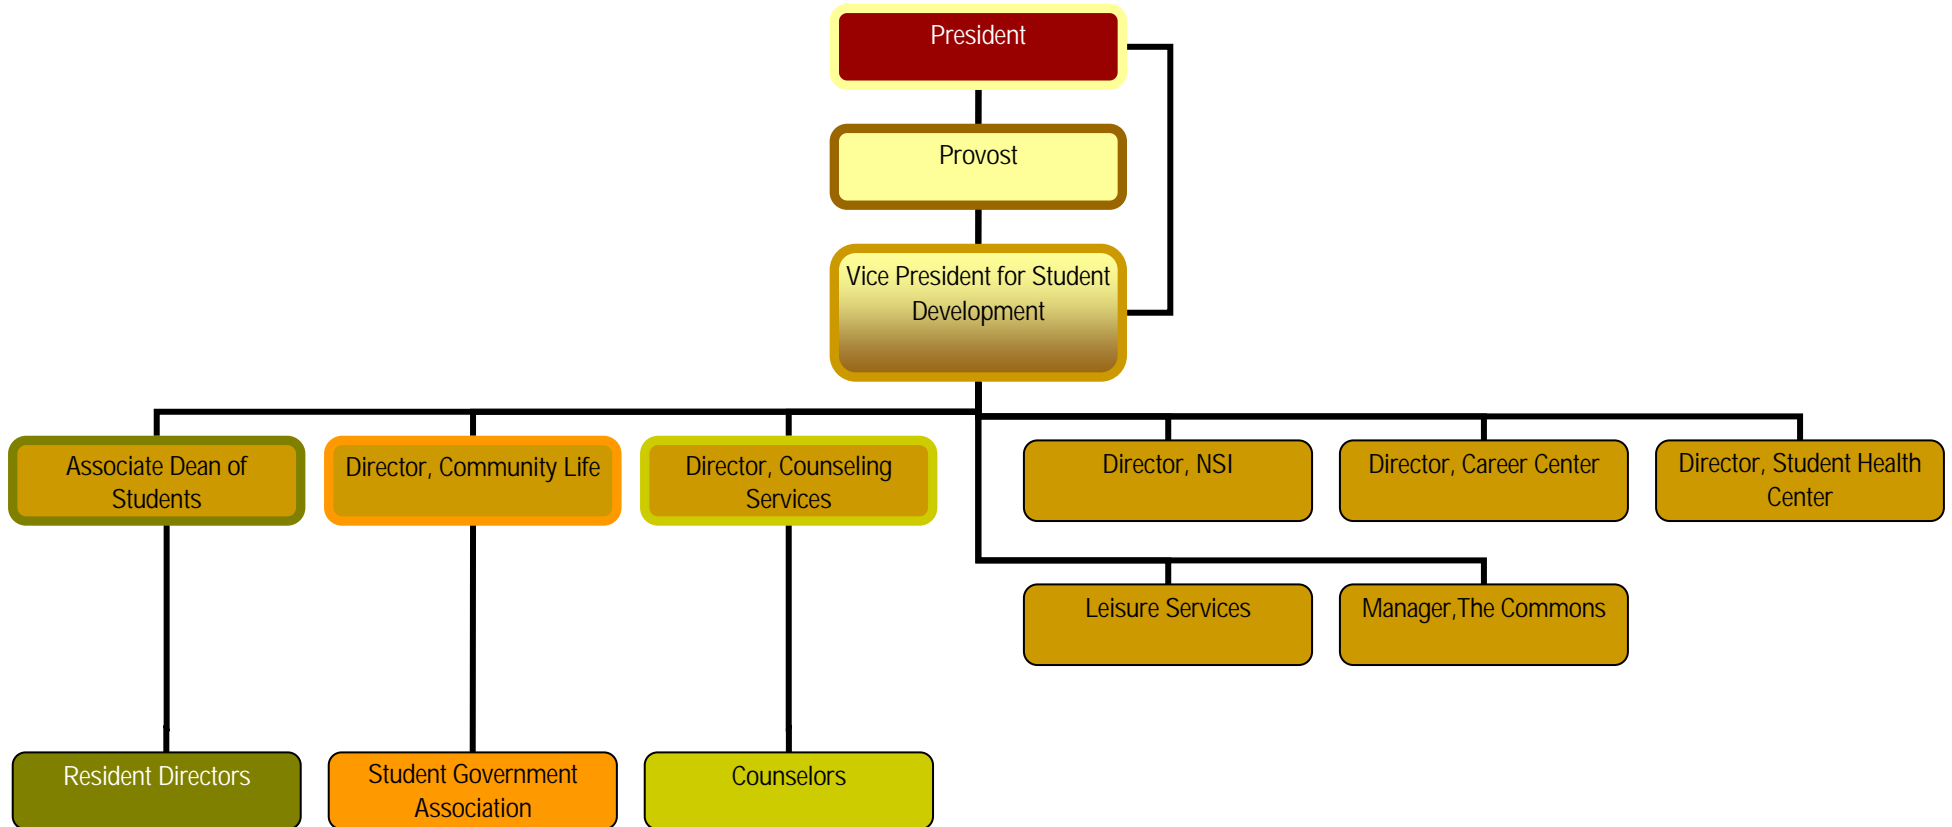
President

Provost

Vice President for Student Development

Associate Dean of Students

Director, Community Life

Director, Counseling Services

Director, NSI

Director, Career Center

Director, Student Health Center

Leisure Services

Manager,The Commons

Resident Directors

Student Government Association

Counselors